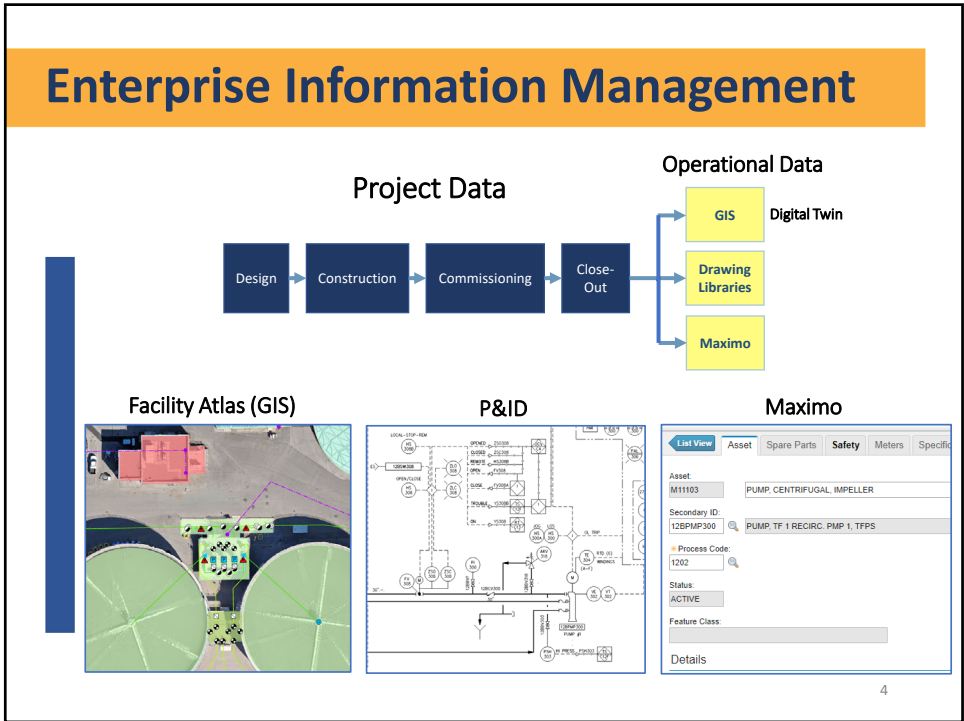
Enterprise Information Management

Project Data

Design

Construction

Commissioning

Close-Out

Operational Data

GIS

Digital Twin

Drawing Libraries

Maximo

Facility Atlas (GIS)

P&ID

Maximo

List View

Asset

Spare Parts

Safety

Meters

Specific

Asset:

M11103

PUMP, CENTRIFUGAL, IMPELLER

Secondary ID:

12BPMP300

PUMP, TF 1 RECIRC. PMP 1, TFPS

Process Code:

1202

Status:

ACTIVE

Feature Class:

Details

4